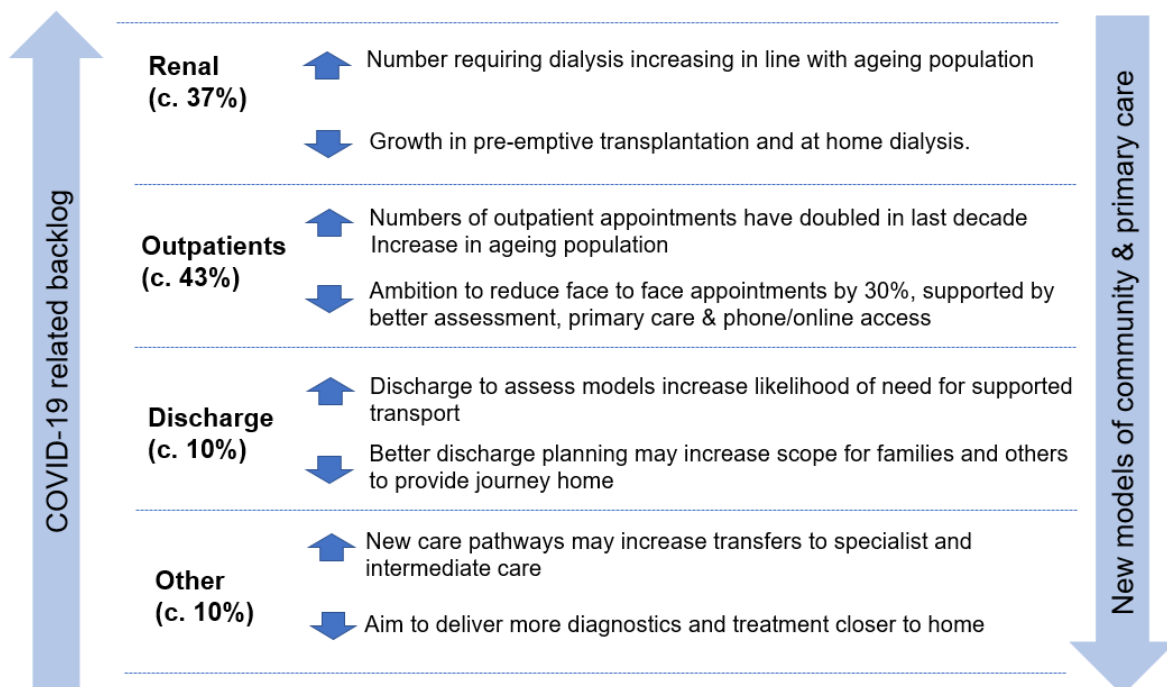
COVID-19 related backlog

Renal
(c. 37%)

Number requiring dialysis increasing in line with ageing population

Growth in pre-emptive transplantation and at home dialysis.

Outpatients
(c. 43%)

Numbers of outpatient appointments have doubled in last decade
Increase in ageing population

Ambition to reduce face to face appointments by 30%, supported by better assessment, primary care & phone/online access

Discharge
(c. 10%)

Discharge to assess models increase likelihood of need for supported transport

Better discharge planning may increase scope for families and others to provide journey home

Other
(c. 10%)

New care pathways may increase transfers to specialist and intermediate care

Aim to deliver more diagnostics and treatment closer to home

New models of community & primary care